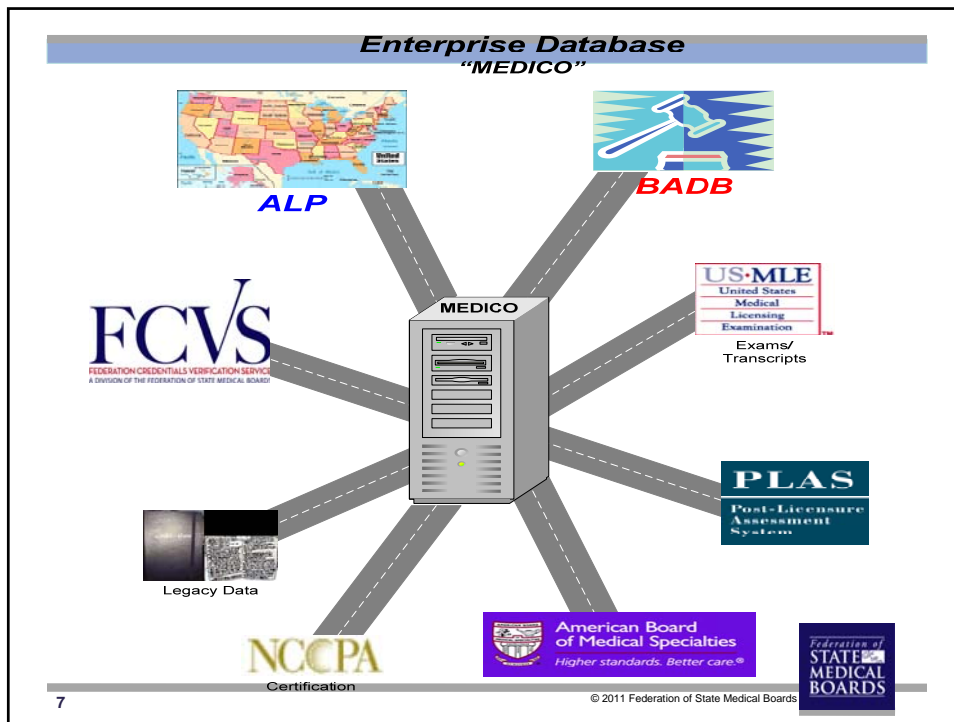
Enterprise Database
"MEDICO"

ALP

BADB

FCVS
FEDERATION CREDENTIALS VERIFICATION SERVICE
A DIVISION OF THE FEDERATION OF STATE MEDICAL BOARDS

MEDICO

US·MLE
United States
Medical
Licensing
Examination
TM
Exams/
Transcripts

PLAS
Post-Licensure
Assessment
System

Legacy Data

NCCPA
Certification

American Board
of Medical Specialties
Higher standards. Better care.®

Federation of
STATE
MEDICAL
BOARDS

7

© 2011 Federation of State Medical Boards